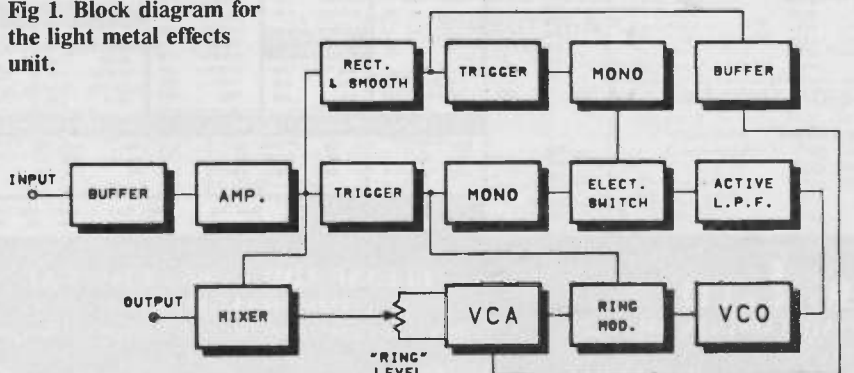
Fig 1. Block diagram for the light metal effects unit.

RECT. & SMOOTH

TRIGGER

MONO

BUFFER

INPUT

BUFFER

AMP.

TRIGGER

MONO

ELECT. SWITCH

ACTIVE L.P.F.

OUTPUT

MIXER

VCA

RING MOD.

VCO

"RING" LEVEL